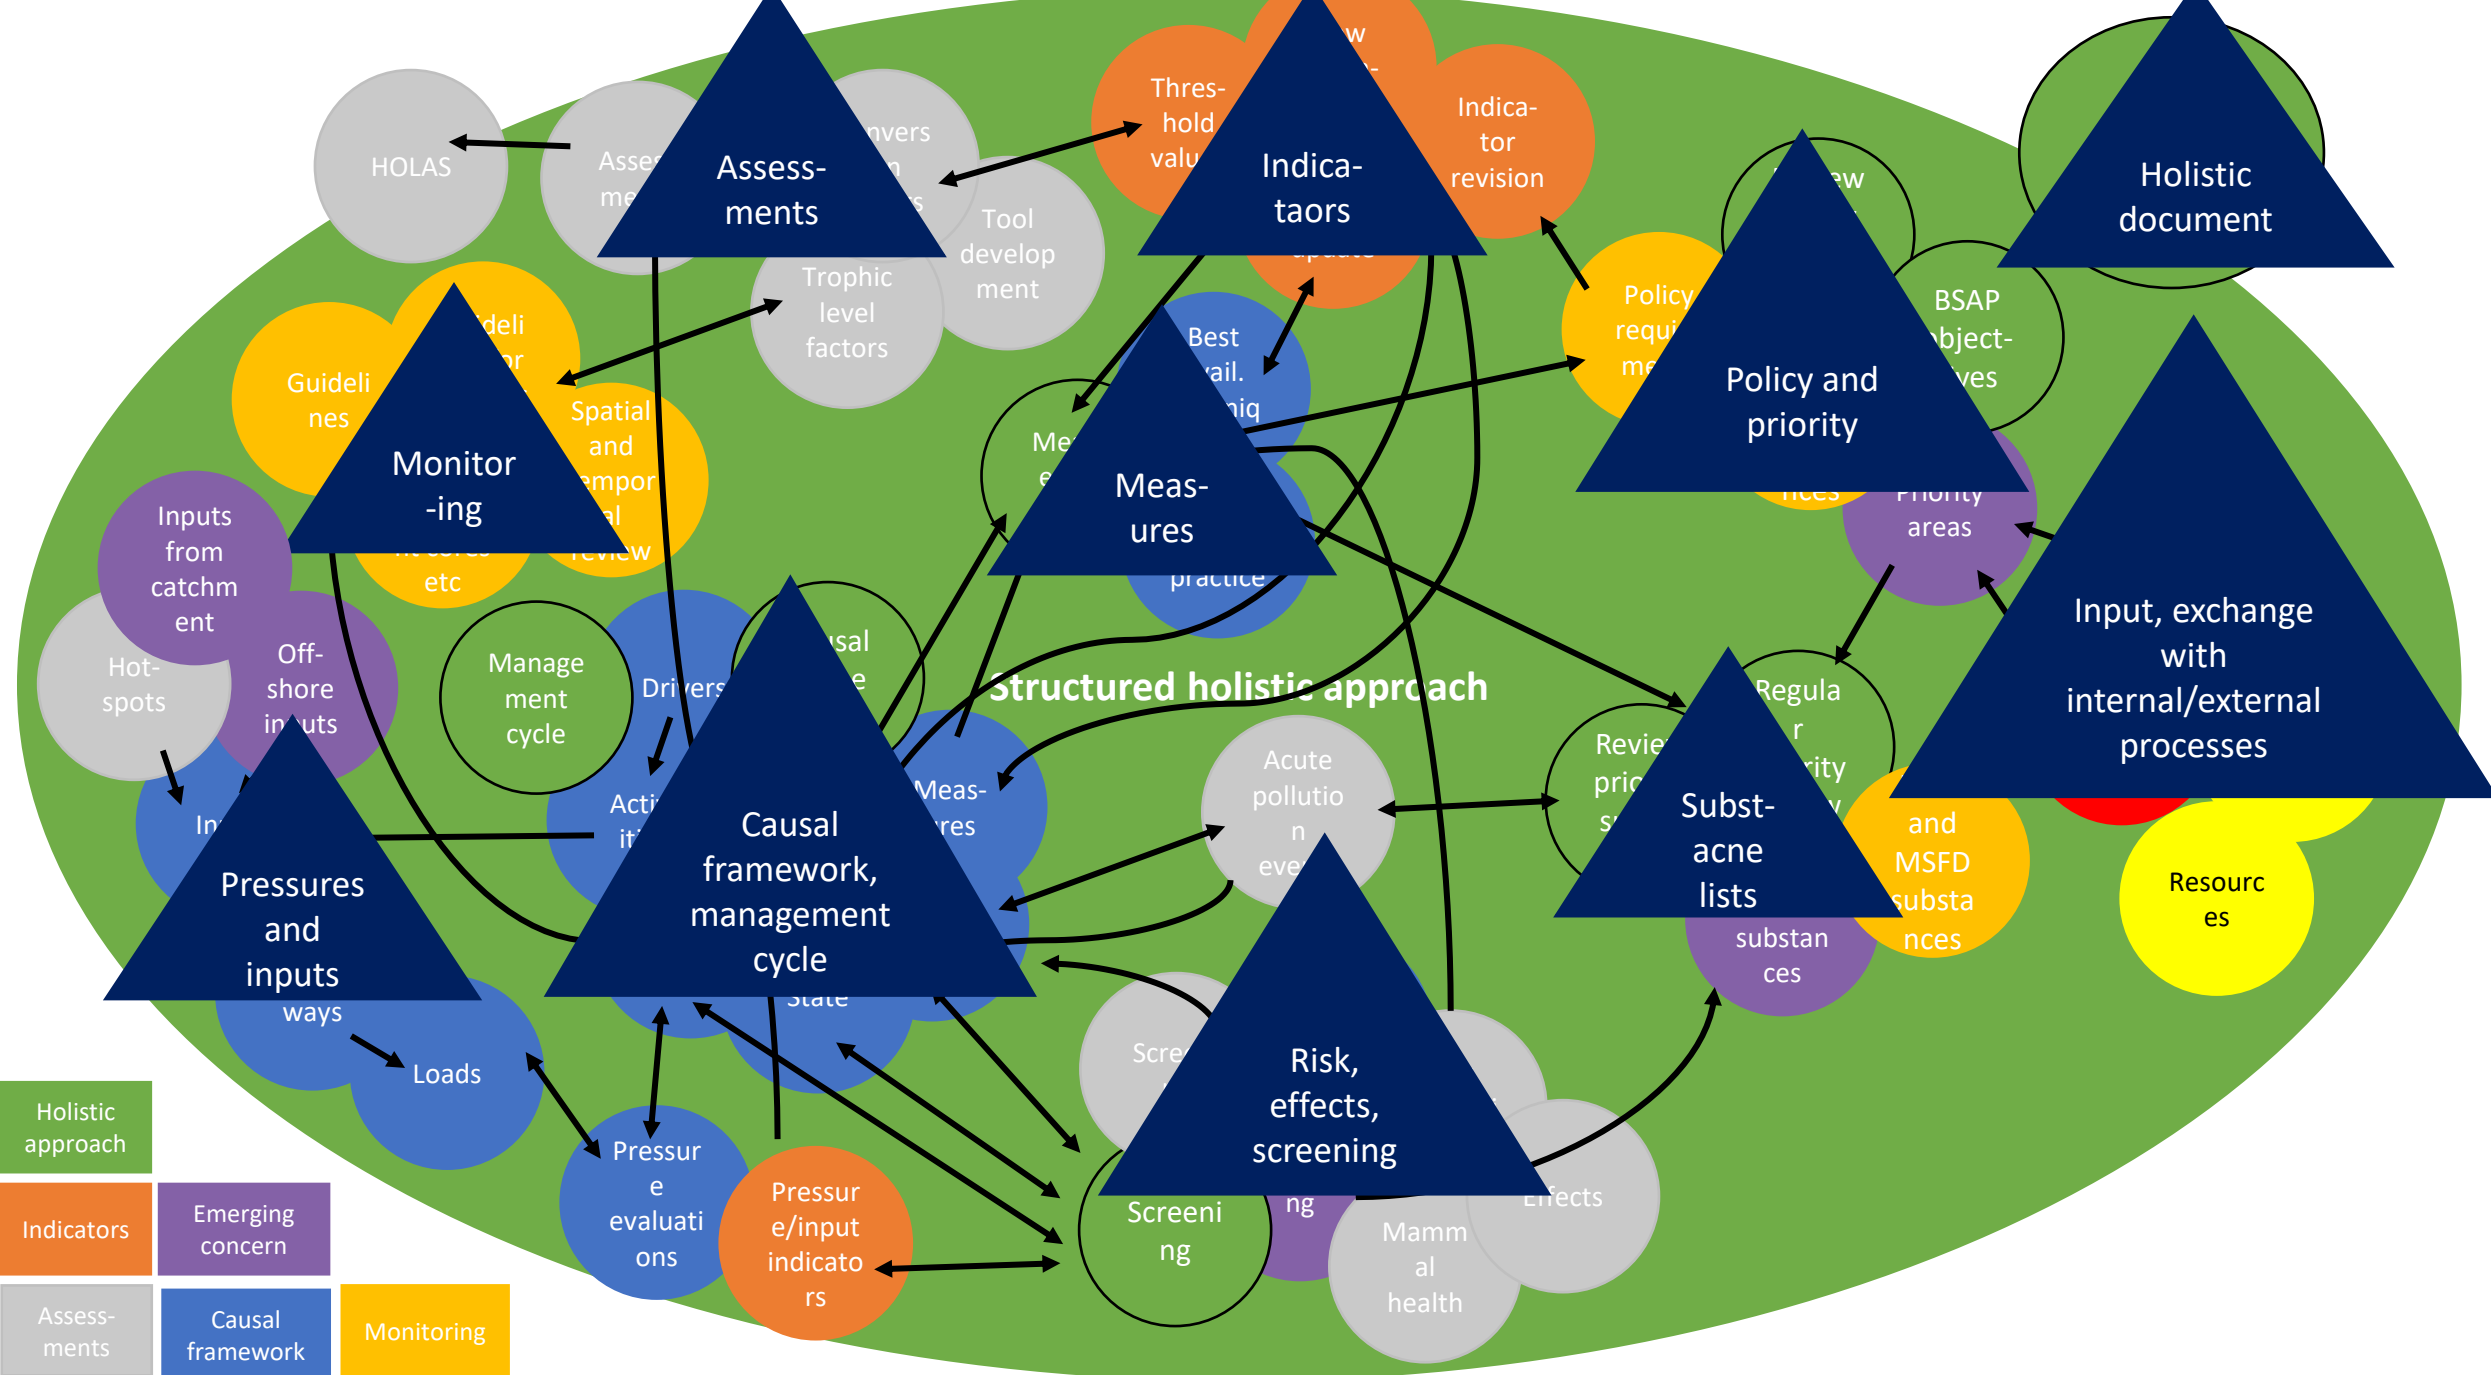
HOLAS

Asse me

Assess-ments

nvers n s

Tool develop ment

Trophic level factors

Thres-hold valu

w -

Indica-taors

Indica-tor revision

update

Holistic document

Policy requi me

ew

Policy and priority

BSAP object-ives

nces

Priority areas

Guideli nes

ideli or

Monitor-ing

Spatial and empor al review

nt cores etc

Best vail. hniq

Me e

Meas-ures

practice

Inputs from catchm ent

Hot-spots

Off-shore inputs

Manage ment cycle

Drivers

usal e

Structured holistic approach

Input, exchange with internal/external processes

Regula r rity y

Revie pric s

Acti iti

Causal framework, management cycle

Meas-ures

Acute pollutio n eve

Subst-acne lists

and MSFD substa nces

substan ces

Resourc es

In

Pressures and inputs

ways

State

Loads

Scre

Risk, effects, screening

Effects

Holistic approach

Pressur e evaluati ons

Pressur e/input indicato rs

Screeni ng

ng

Mamm al health

Indicators

Emerging concern

Assess-ments

Causal framework

Monitoring